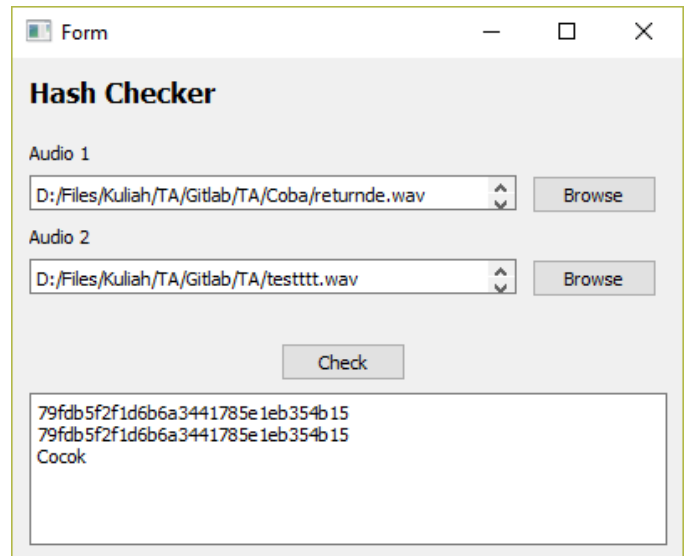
Form

Hash Checker

Audio 1

D:/Files/Kuliah/TA/Gitlab/TA/Coba/returnde.wav

Browse

Audio 2

D:/Files/Kuliah/TA/Gitlab/TA/testttt.wav

Browse

Check

79fdb5f2f1d6b6a3441785e1eb354b15
79fdb5f2f1d6b6a3441785e1eb354b15
Cocok